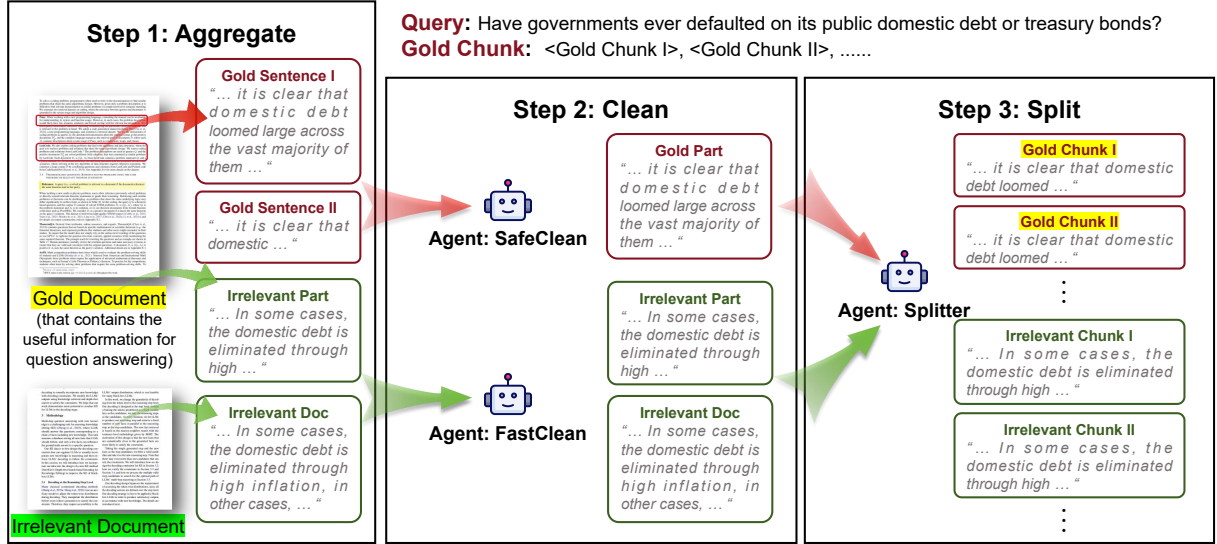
Step 1: Aggregate

Query: Have governments ever defaulted on its public domestic debt or treasury bonds?
Gold Chunk: <Gold Chunk I>, <Gold Chunk II>, ......

Gold Sentence I
"... it is clear that domestic debt loomed large across the vast majority of them ... "

Gold Sentence II
"... it is clear that domestic ... "

Gold Document
(that contains the useful information for question answering)

Irrelevant Part
"... In some cases, the domestic debt is eliminated through high ... "

Irrelevant Doc
"... In some cases, the domestic debt is eliminated through high inflation, in other cases, ... "

Irrelevant Document

Step 2: Clean

Agent: SafeClean

Gold Part
"... it is clear that domestic debt loomed large across the vast majority of them ... "

Agent: FastClean

Irrelevant Part
"... In some cases, the domestic debt is eliminated through high ... "

Irrelevant Doc
"... In some cases, the domestic debt is eliminated through high inflation, in other cases, ... "

Step 3: Split

Agent: Splitter

Gold Chunk I
"... it is clear that domestic debt loomed ... "

Gold Chunk II
"... it is clear that domestic debt loomed ... "

⋮

Irrelevant Chunk I
"... In some cases, the domestic debt is eliminated through high ... "

Irrelevant Chunk II
"... In some cases, the domestic debt is eliminated through high ... "

⋮